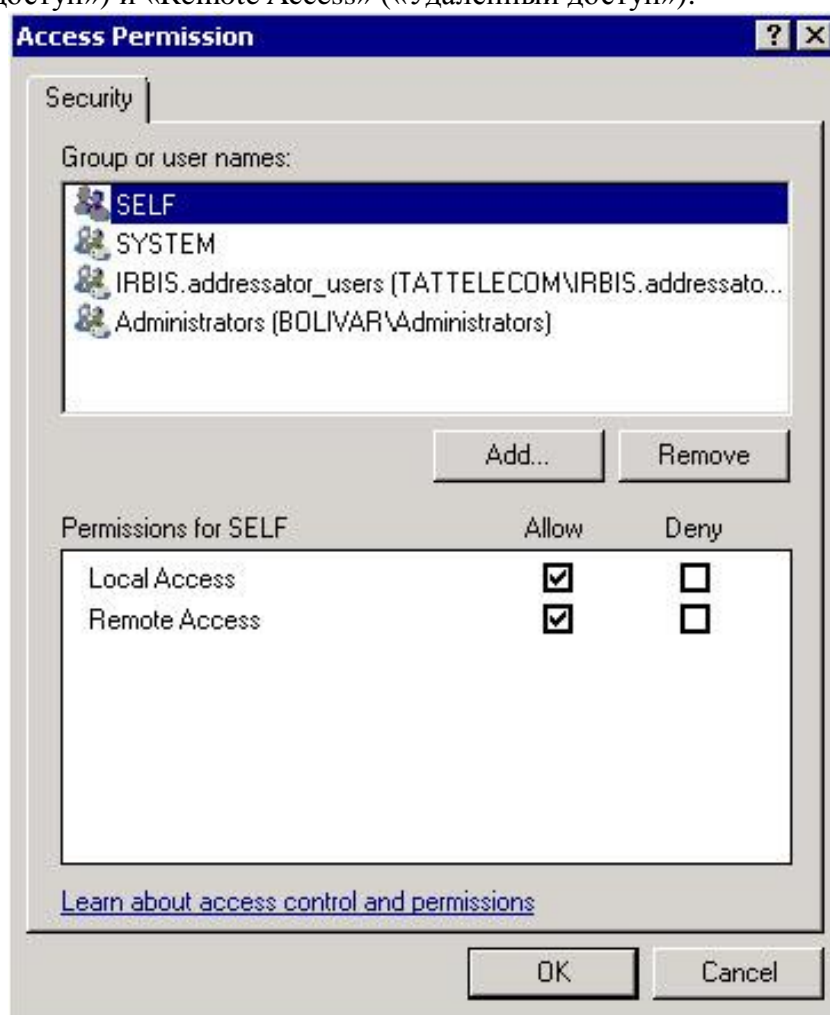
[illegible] и «Remote Access» («Удаленный доступ»).

Access Permission

?

Security

Group or user names:

SELF
SYSTEM
IRBIS.addressator_users (TATTELECOM\IRBIS.addressato...
Administrators (BOLIVAR\Administrators)

Add...

Remove

| Permissions for SELF | Allow | Deny |
|---|---|---|
| Local Access | ☑ | ☐ |
| Remote Access | ☑ | ☐ |

Learn about access control and permissions

OK

Cancel